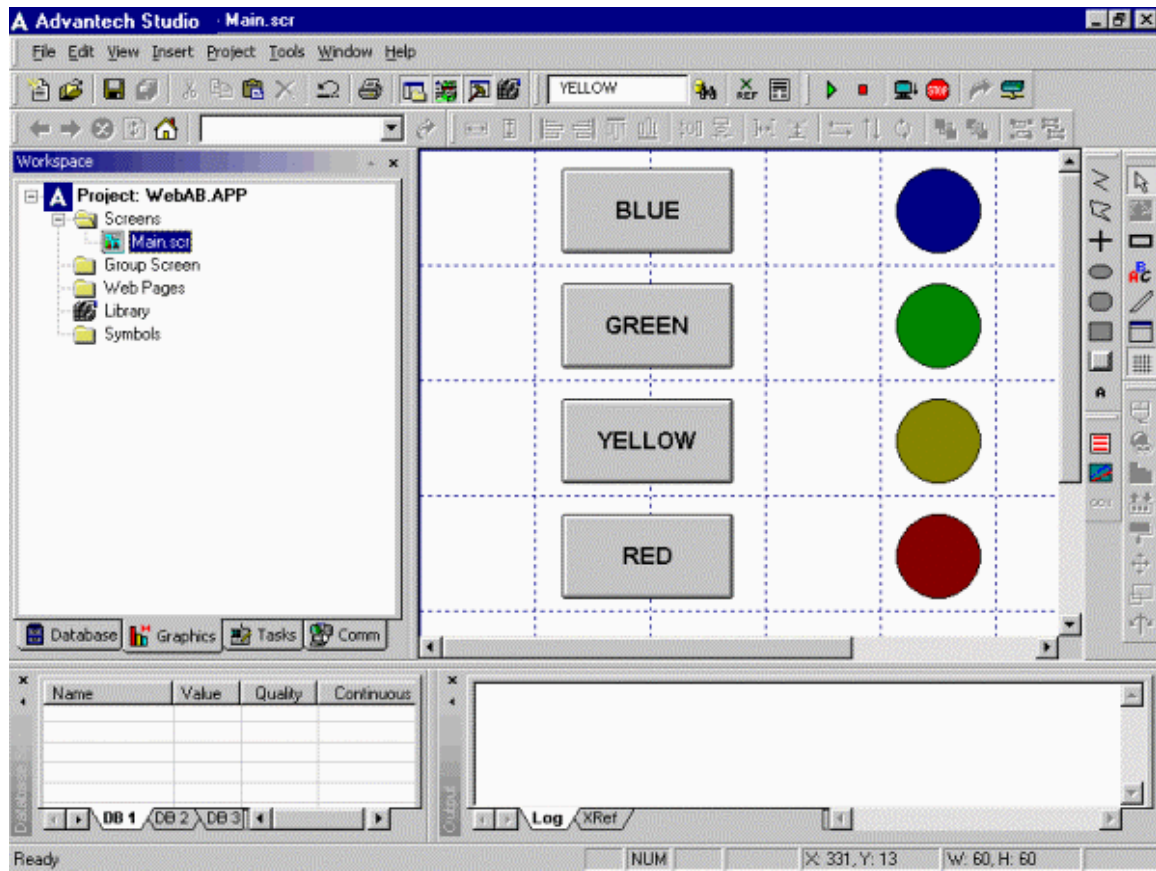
Advantech Studio - Main.scr

File Edit View Insert Project Tools Window Help

YELLOW

Workspace

Project: WebAB.APP
Screens
Main.scr
Group Screen
Web Pages
Library
Symbols

Database Graphics Tasks Comm

BLUE

GREEN

YELLOW

RED

| Name | Value | Quality | Continuous |
|---|---|---|---|
| | | | |
| | | | |
| | | | |
| | | | |

DB 1 DB 2 DB 3

Database

Output

Log XRef

Ready NUM X: 331, Y: 13 W: 60, H: 60